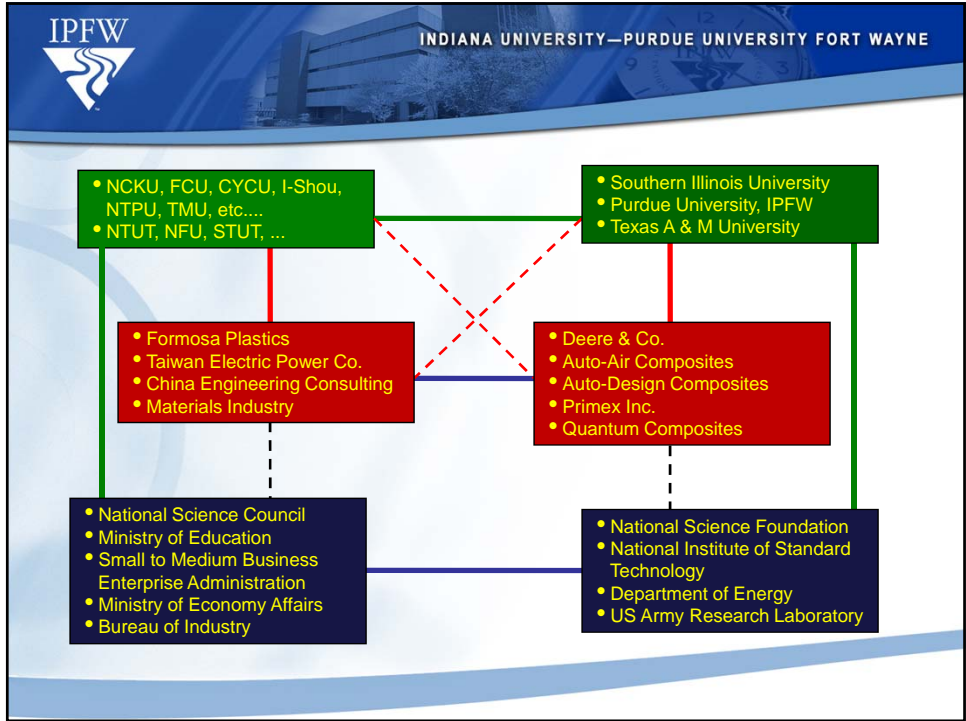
IPFW

INDIANA UNIVERSITY—PURDUE UNIVERSITY FORT WAYNE

• NCKU, FCU, CYCU, I-Shou, NTPU, TMU, etc....
• NTUT, NFU, STUT, ...

• Southern Illinois University
• Purdue University, IPFW
• Texas A & M University

• Formosa Plastics
• Taiwan Electric Power Co.
• China Engineering Consulting
• Materials Industry

• Deere & Co.
• Auto-Air Composites
• Auto-Design Composites
• Primex Inc.
• Quantum Composites

• National Science Council
• Ministry of Education
• Small to Medium Business Enterprise Administration
• Ministry of Economy Affairs
• Bureau of Industry

• National Science Foundation
• National Institute of Standard Technology
• Department of Energy
• US Army Research Laboratory